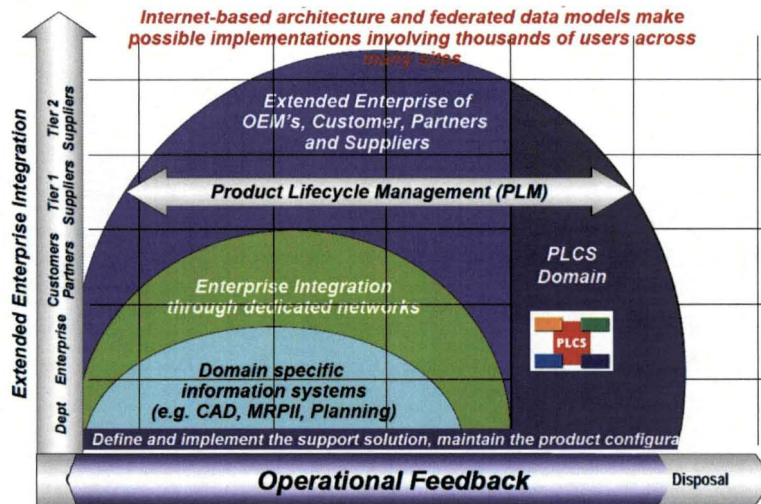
Internet-based architecture and federated data models make possible implementations involving thousands of users across many sites

Extended Enterprise Integration

Tier 2 Suppliers

Tier 1 Suppliers

Customers Partners

Enterprise

Dept

Extended Enterprise of OEM's, Customer, Partners and Suppliers

Product Lifecycle Management (PLM)

PLCS Domain

Enterprise Integration through dedicated networks

PLCS

Domain specific information systems (e.g. CAD, MRPII, Planning)

Define and implement the support solution, maintain the product configura

Operational Feedback

Disposal